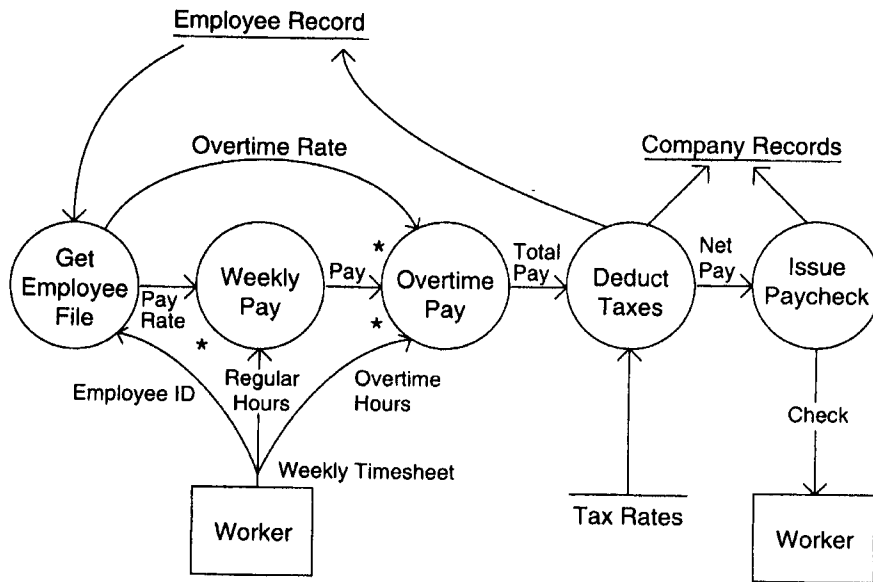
Employee Record

Overtime Rate

Company Records

Get Employee File

Pay Rate

Weekly Pay

Pay

*

*

*

Overtime Pay

Total Pay

Deduct Taxes

Net Pay

Issue Paycheck

Employee ID

Regular Hours

Overtime Hours

Check

Weekly Timesheet

Worker

Tax Rates

Worker